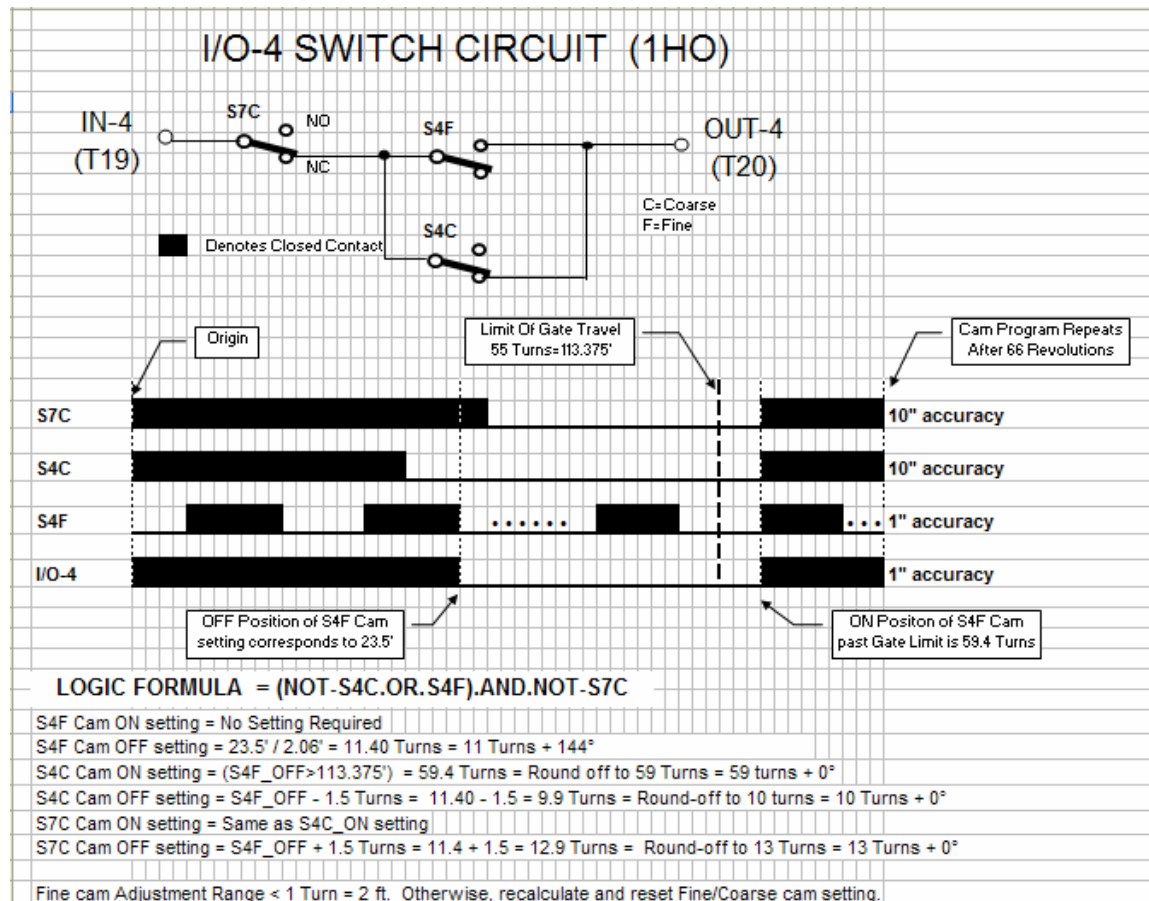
I/O-4 SWITCH CIRCUIT (1HO)

IN-4
(T19)

S7C
NO
NC

S4F

S4C

OUT-4
(T20)

C=Coarse
F=Fine

Denotes Closed Contact

Origin

Limit Of Gate Travel
55 Turns=113.375'

Cam Program Repeats
After 66 Revolutions

S7C
10" accuracy

S4C
10" accuracy

S4F
.......
...
1" accuracy

I/O-4
1" accuracy

OFF Position of S4F Cam setting corresponds to 23.5'

ON Positon of S4F Cam past Gate Limit is 59.4 Turns

LOGIC FORMULA = (NOT-S4C.OR.S4F).AND.NOT-S7C

S4F Cam ON setting = No Setting Required
S4F Cam OFF setting = 23.5' / 2.06' = 11.40 Turns = 11 Turns + 144°
S4C Cam ON setting = (S4F_OFF>113.375') = 59.4 Turns = Round off to 59 Turns = 59 turns + 0°
S4C Cam OFF setting = S4F_OFF - 1.5 Turns = 11.40 - 1.5 = 9.9 Turns = Round-off to 10 turns = 10 Turns + 0°
S7C Cam ON setting = Same as S4C_ON setting
S7C Cam OFF setting = S4F_OFF + 1.5 Turns = 11.4 + 1.5 = 12.9 Turns = Round-off to 13 Turns = 13 Turns + 0°

Fine cam Adjustment Range < 1 Turn = 2 ft. Otherwise, recalculate and reset Fine/Coarse cam setting.